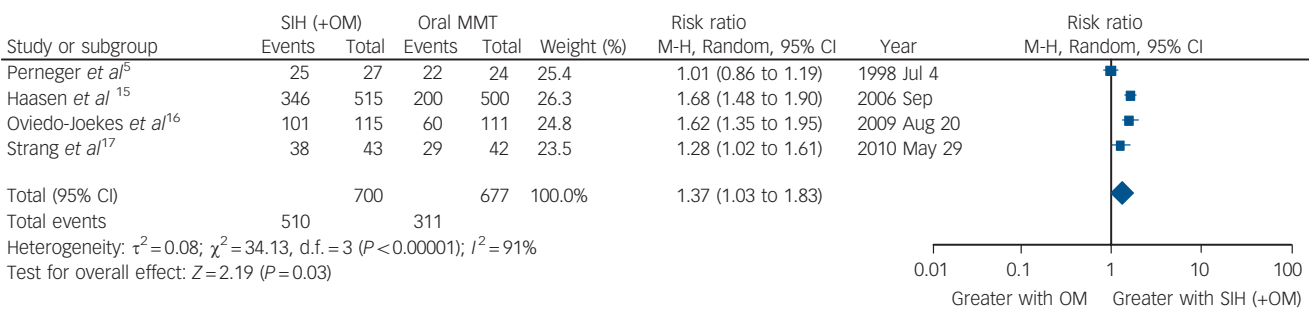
| Study or subgroup | SIH (+OM) Events | SIH (+OM) Total | Oral MMT Events | Oral MMT Total | Weight (%) | Risk ratio M-H, Random, 95% CI | Year |
|---|---|---|---|---|---|---|---|
| Perneger *et al*$^{5}$ | 25 | 27 | 22 | 24 | 25.4 | 1.01 (0.86 to 1.19) | 1998 Jul 4 |
| Haasen *et al* $^{15}$ | 346 | 515 | 200 | 500 | 26.3 | 1.68 (1.48 to 1.90) | 2006 Sep |
| Oviedo-Joekes *et al*$^{16}$ | 101 | 115 | 60 | 111 | 24.8 | 1.62 (1.35 to 1.95) | 2009 Aug 20 |
| Strang *et al*$^{17}$ | 38 | 43 | 29 | 42 | 23.5 | 1.28 (1.02 to 1.61) | 2010 May 29 |
| Total (95% CI) | | 700 | | 677 | 100.0% | 1.37 (1.03 to 1.83) | |
| Total events | 510 | | 311 | | | | |

Heterogeneity: $\tau^2 = 0.08$; $\chi^2 = 34.13$, d.f. = 3 ($P < 0.00001$); $I^2 = 91\%$
Test for overall effect: $Z = 2.19$ ($P = 0.03$)

Risk ratio
M-H, Random, 95% CI

0.01 0.1 1 10 100
Greater with OM Greater with SIH (+OM)